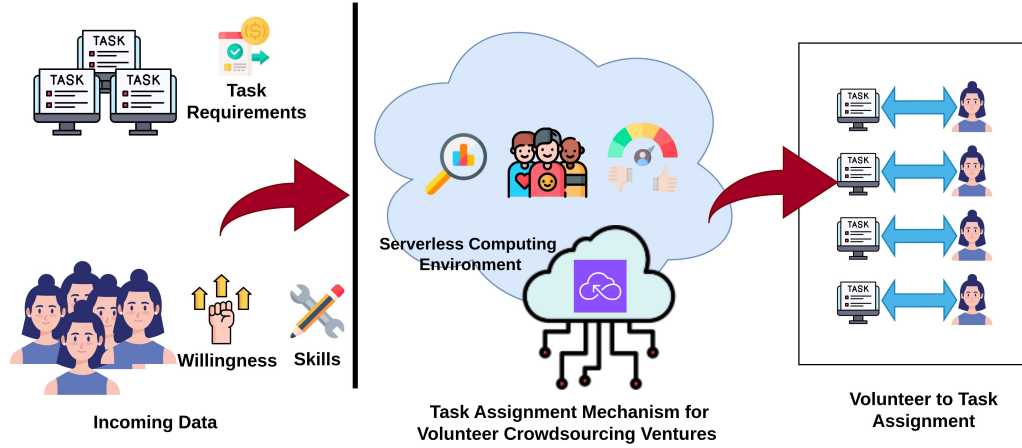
TASK
TASK
TASK
Task Requirements

Willingness
Skills

Incoming Data

Serverless Computing Environment

Task Assignment Mechanism for Volunteer Crowdsourcing Ventures

TASK
TASK
TASK
TASK

Volunteer to Task Assignment